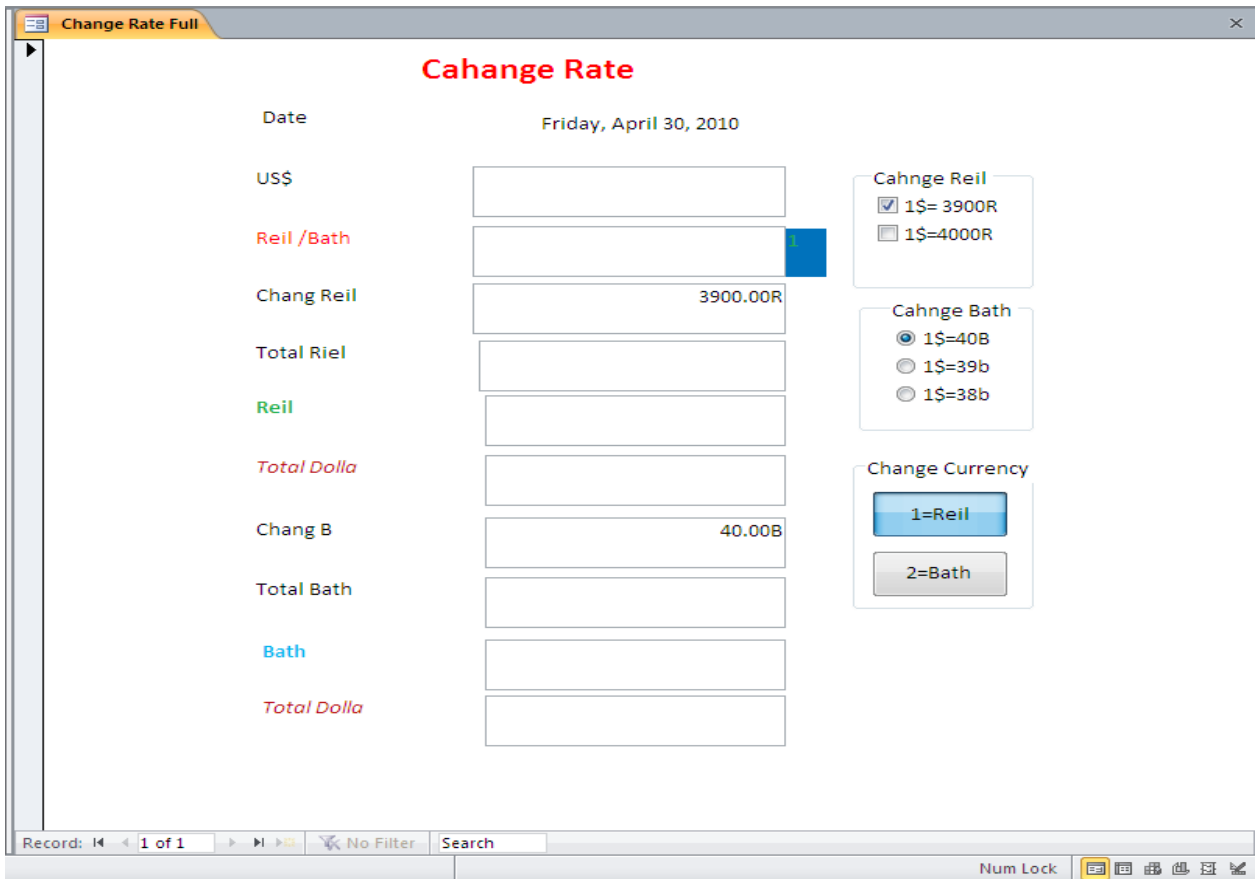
Change Rate Full

Cahange Rate

Date

Friday, April 30, 2010

US$

Reil /Bath

1

Chang Reil

3900.00R

Total Riel

Reil

Total Dolla

Chang B

40.00B

Total Bath

Bath

Total Dolla

Cahnge Reil
1$= 3900R
1$=4000R

Cahnge Bath
1$=40B
1$=39b
1$=38b

Change Currency
1=Reil
2=Bath

Record: 1 of 1 No Filter Search

Num Lock